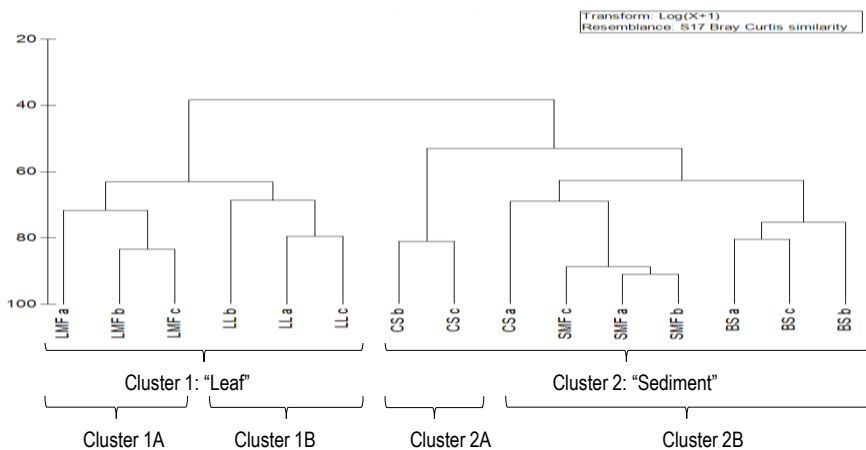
Transform: Log(X+1)
Resemblance: S17 Bray Curtis similarity

20
40
60
80
100

LMF a
LMF b
LMF c
LL b
LL a
LL c
CS b
CS c
CS a
SMF c
SMF a
SMF b
BS a
BS c
BS b

Cluster 1: "Leaf"
Cluster 2: "Sediment"

Cluster 1A
Cluster 1B
Cluster 2A
Cluster 2B